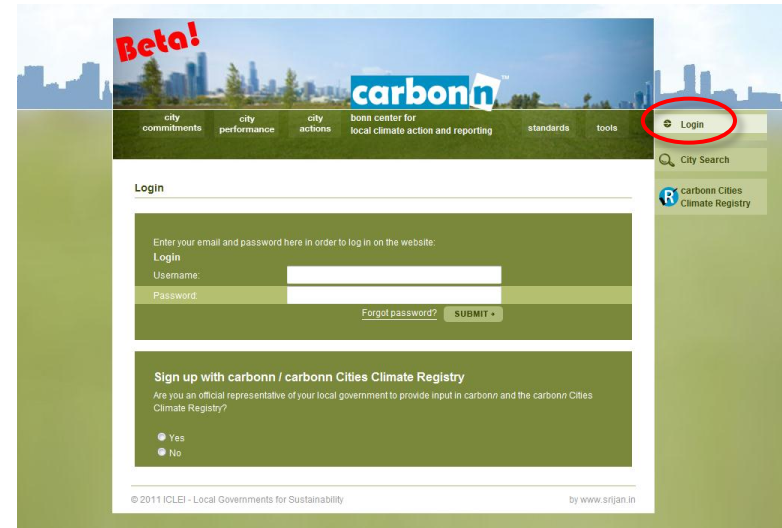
Beta!

carbonn™

city commitments | city performance | city actions | bonn center for local climate action and reporting | standards | tools

Login

City Search

carbonn Cities Climate Registry

Login

Enter your email and password here in order to log in on the website:

Login

Username:

Password:

Forgot password? SUBMIT »

Sign up with carbonn / carbonn Cities Climate Registry

Are you an official representative of your local government to provide input in carbonn and the carbonn Cities Climate Registry?

Yes

No

© 2011 ICLEI - Local Governments for Sustainability

by www.srijan.in